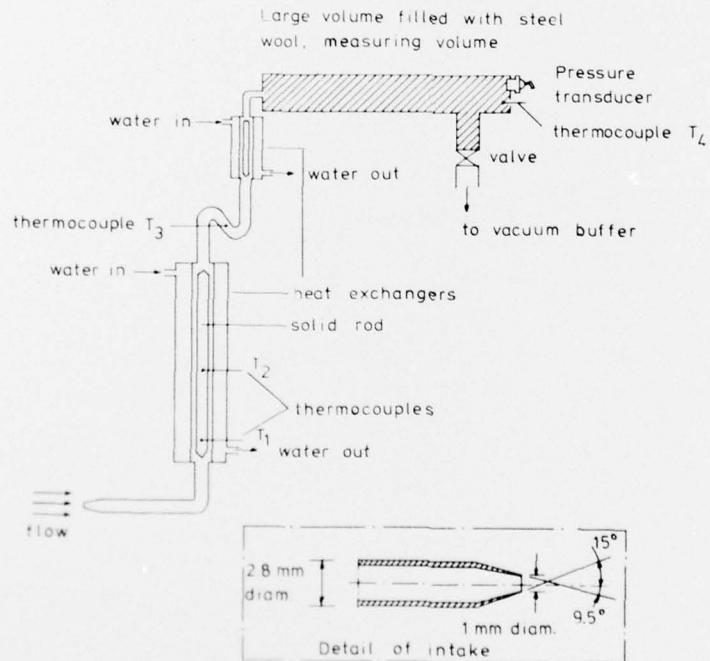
Large volume filled with steel wool, measuring volume

Pressure transducer

thermocouple $T_4$

water in

water out

valve

to vacuum buffer

thermocouple $T_3$

water in

heat exchangers

solid rod

$T_2$

thermocouples

$T_1$

water out

flow

2.8 mm diam

15°

9.5°

1 mm diam.

Detail of intake